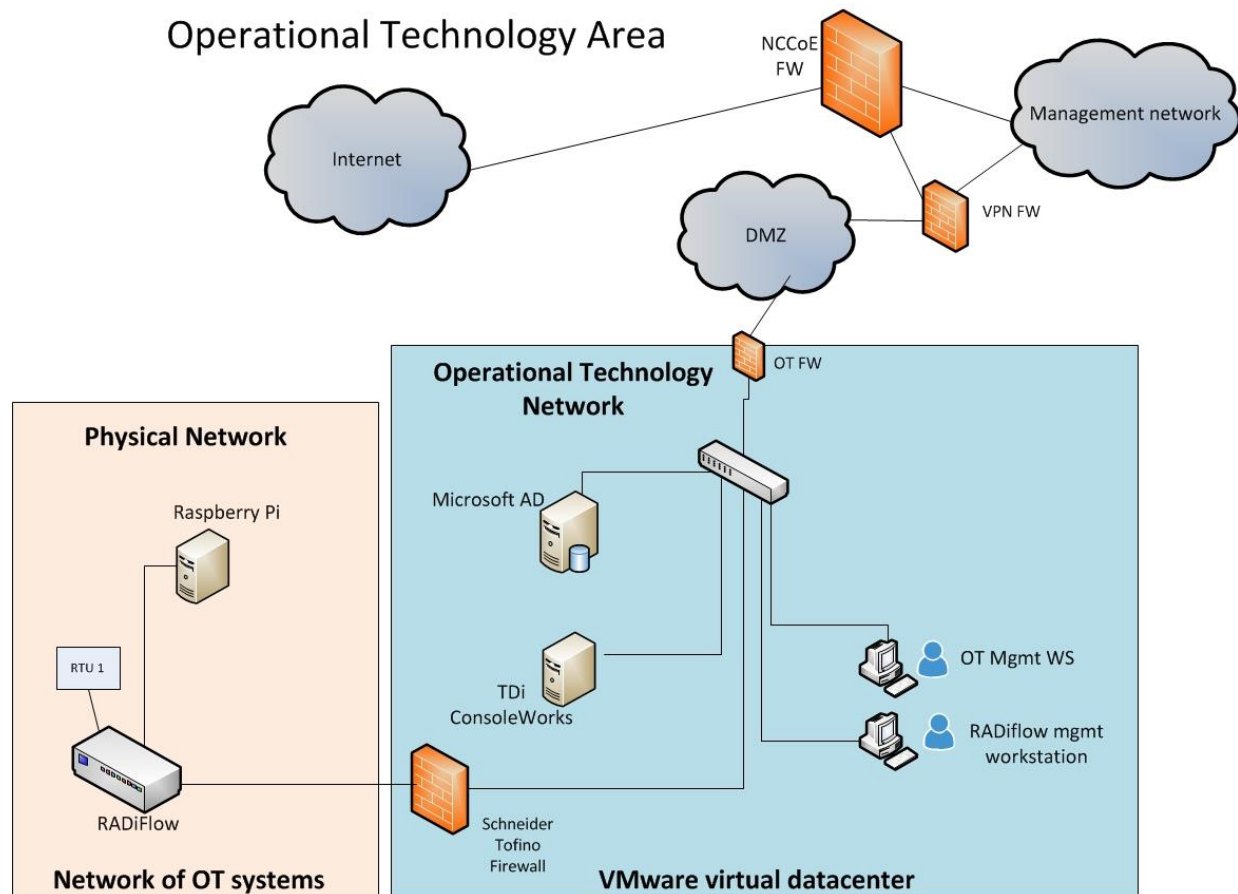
Operational Technology Area

NCCoE FW

Internet

Management network

VPN FW

DMZ

OT FW

Operational Technology Network

Physical Network

Microsoft AD

Raspberry Pi

TDi ConsoleWorks

OT Mgmt WS

RTU 1

RADiflow mgmt workstation

RADiFlow

Schneider Tofino Firewall

Network of OT systems

VMware virtual datacenter